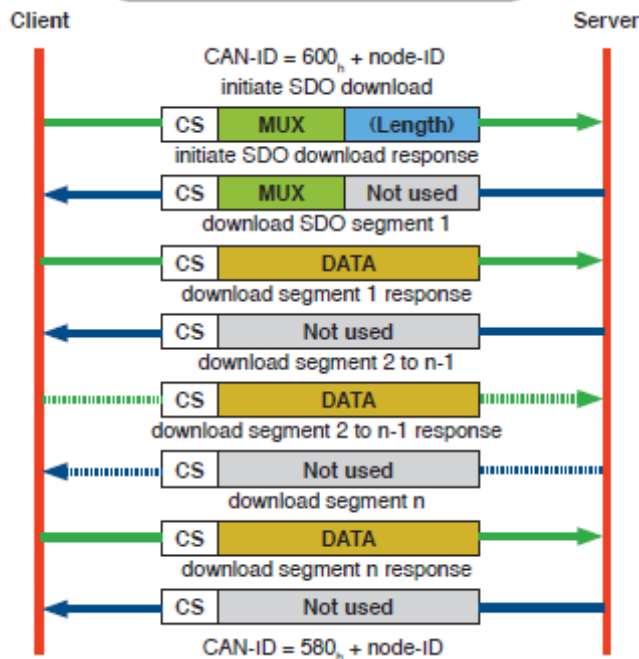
Client

Server

CAN-ID = $600_h$ + node-ID

initiate SDO download

| CS | MUX | (Length) |
|---|---|---|

initiate SDO download response

| CS | MUX | Not used |
|---|---|---|

download SDO segment 1

| CS | DATA |
|---|---|

download segment 1 response

| CS | Not used |
|---|---|

download segment 2 to n-1

| CS | DATA |
|---|---|

download segment 2 to n-1 response

| CS | Not used |
|---|---|

download segment n

| CS | DATA |
|---|---|

download segment n response

| CS | Not used |
|---|---|

CAN-ID = $580_h$ + node-ID